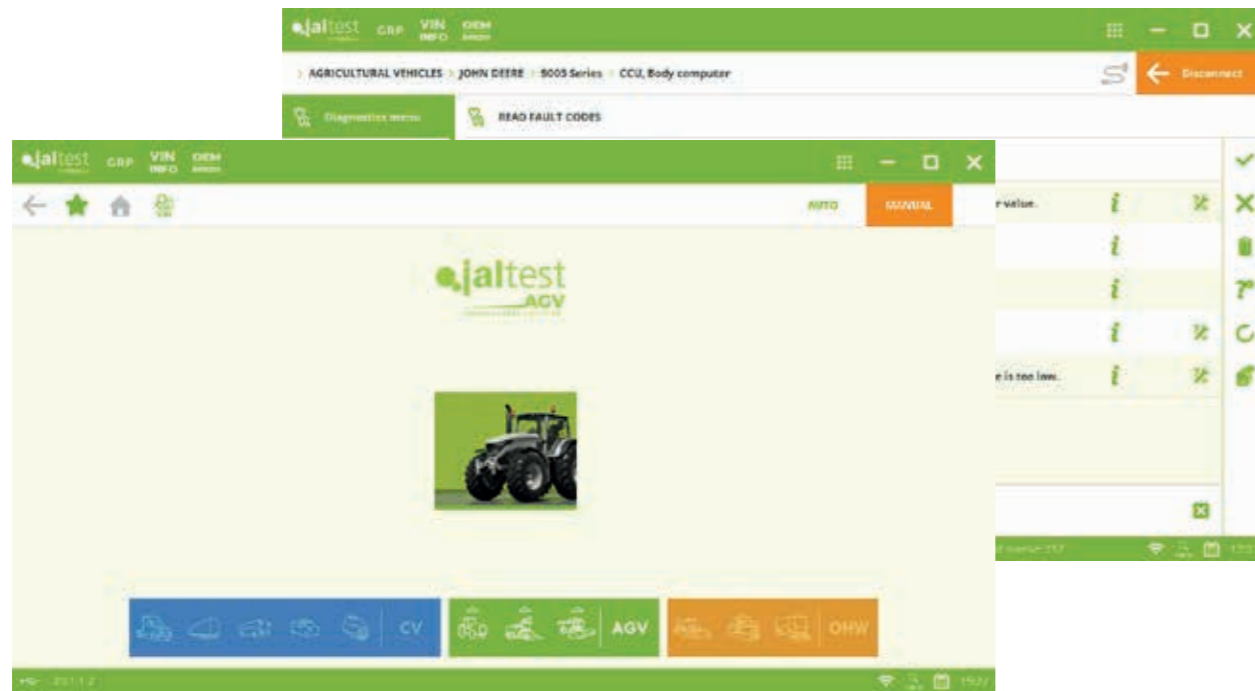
jaltest CRP VIN INFO OEM

AGRICULTURAL VEHICLES > JOHN DEERE > 5005 Series > CCU, Body computer

Disconnect

Diagnostics menu

READ FAULT CODES

r value.

e is too low.

jaltest CRP VIN INFO OEM

AUTO MANUAL

jaltest AGV

CV

AGV

OHW